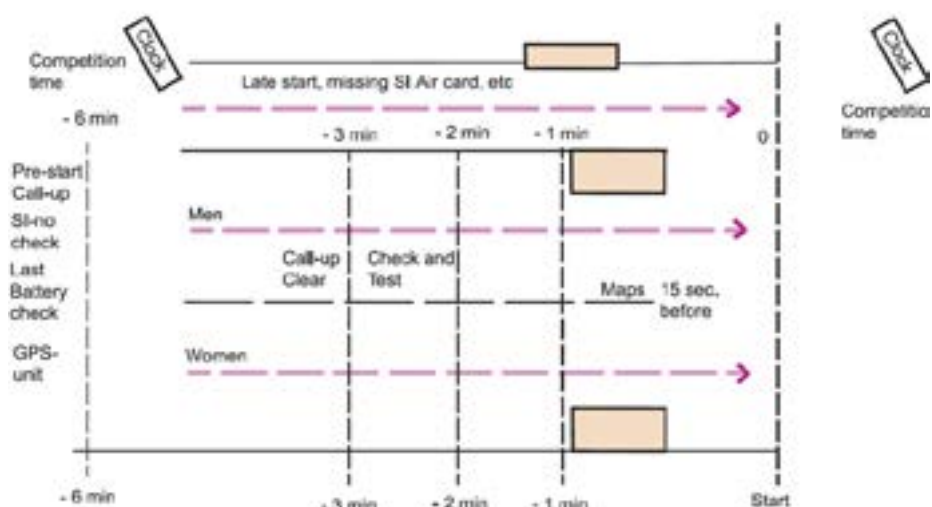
Competition time

Clock

Late start, missing SI Air card, etc

- 6 min

- 3 min

- 2 min

- 1 min

0

Clock

Competition time

Pre-start Call-up

SI-no check

Last Battery check

GPS-unit

Men

Call-up Clear

Check and Test

Maps

15 sec. before

Women

- 6 min

- 3 min

- 2 min

- 1 min

Start